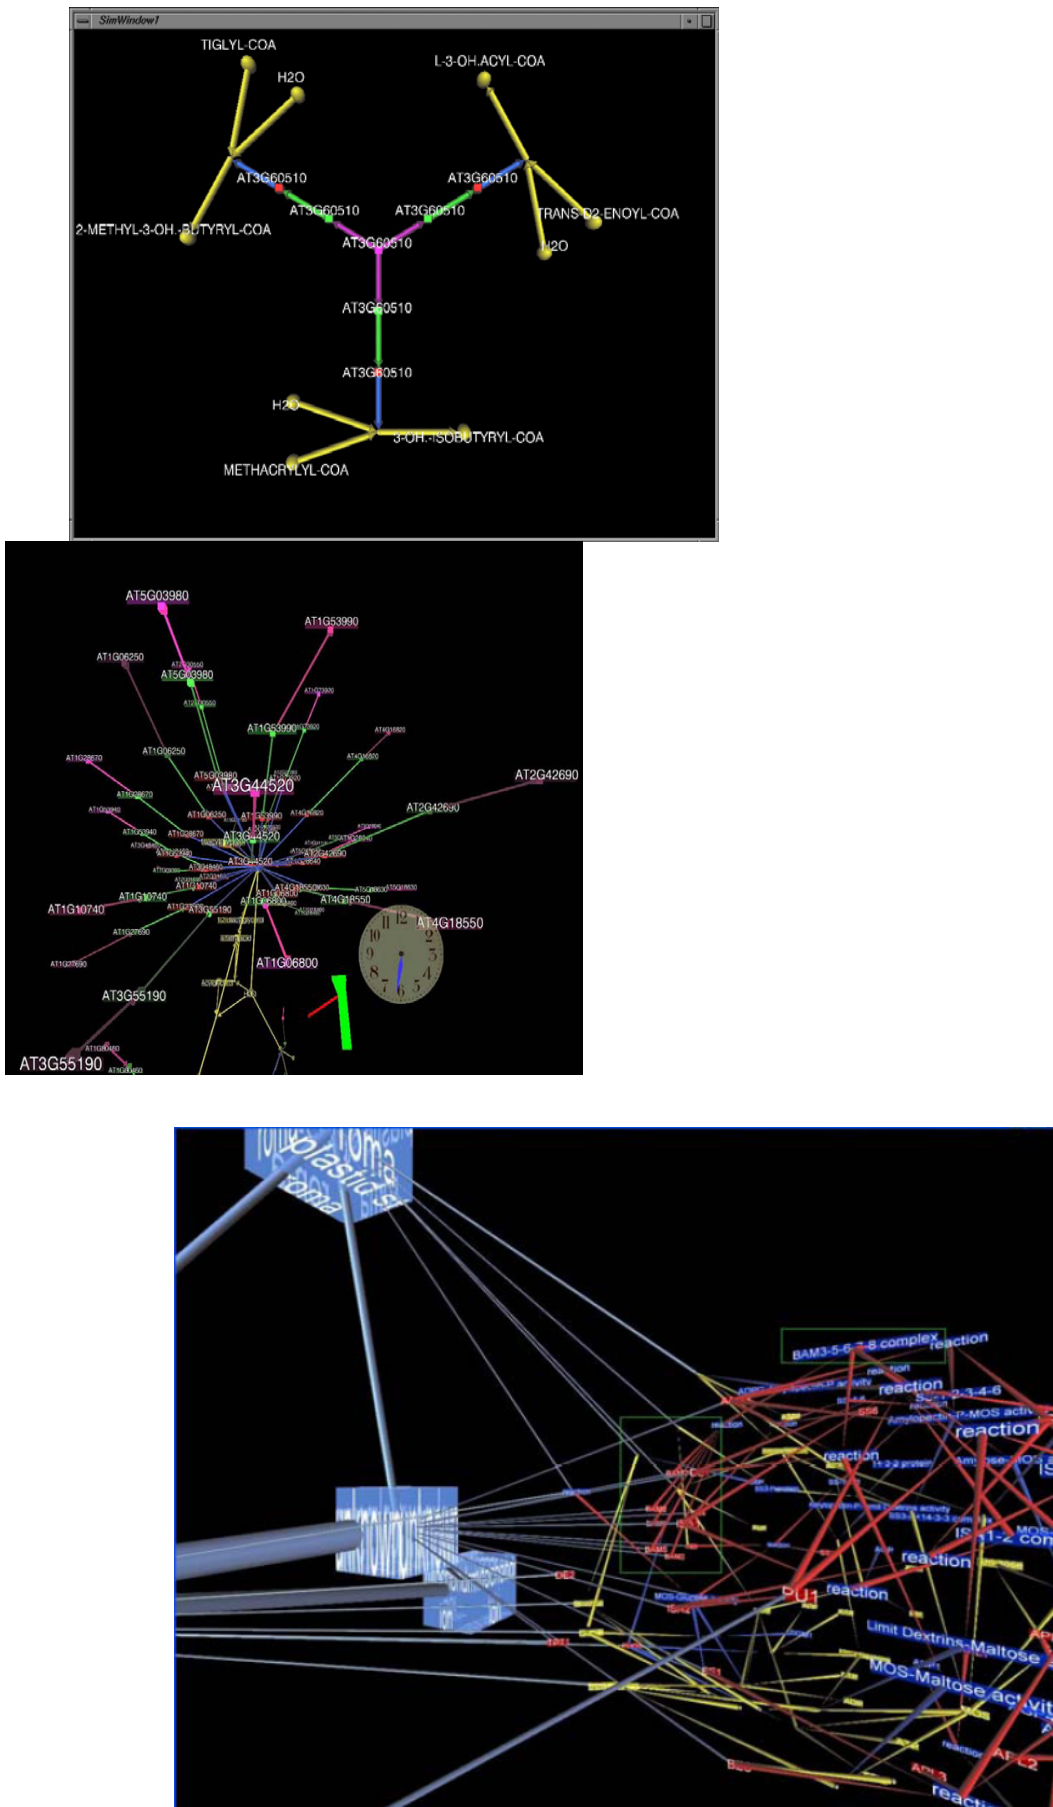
SimWindow1

TIGLYL-COA
H2O
L-3-OH.ACYL-COA
AT3G60510
AT3G60510
AT3G60510
AT3G60510
TRANS-D2-ENOYL-COA
2-METHYL-3-OH.-BUTYRYL-COA
AT3G60510
H2O
AT3G60510
AT3G60510
H2O
3-OH.-ISOBUTYRYL-COA
METHACRYLYL-COA

AT5G03980
AT1G53990
AT1G06250
AT5G03980
AT1G53990
AT1G06250
AT3G44520
AT2G42690
AT2G42690
AT3G44520
AT3G44520
AT1G10740
AT1G10740
AT1G10740
AT4G18550
AT3G55190
AT4G18550
AT1G06800
AT1G06800
AT3G55190
AT3G55190

plastid
stroma
BAM3-5-6-7-8 complex
reaction
reaction
reaction
2-3-4-6
reaction
reaction
reaction
PU1
reaction
Limit Dextrins-Maltose
MOS-Maltose activit
reaction
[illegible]